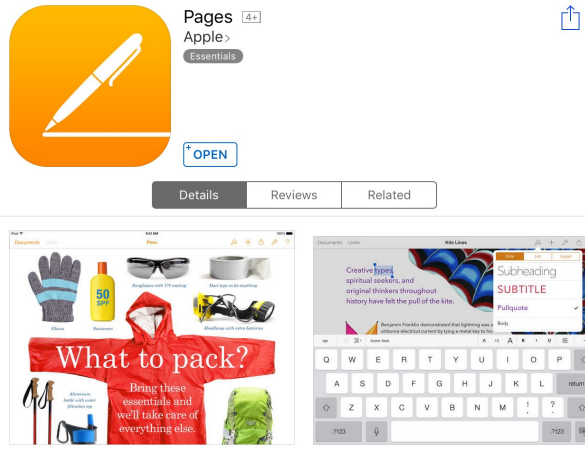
Pages 4+
Apple>
Essentials

OPEN

Details | Reviews | Related

iPad
Documents
Pets
Gloves
Sunscreen
Sunglasses with UV coating
Duct tape to fix anything
Headlamp with extra batteries
50 SPF
What to pack?
Bring these essentials and we'll take care of everything else.
Aluminum bottle with water filtration cap

Documents Undo
Kite Lines
Creative types, spiritual seekers, and original thinkers throughout history have felt the pull of the kite.
Style List Layout
Subheading
SUBTITLE
Pullquote
Body
Benjamin Franklin demonstrated that lightning was an airborne electrical current by tying a metal key to his
Avenir Next
Q W E R T Y U I O P
A S D F G H J K L return
Z X C V B N M ! ?
.?123 .?123